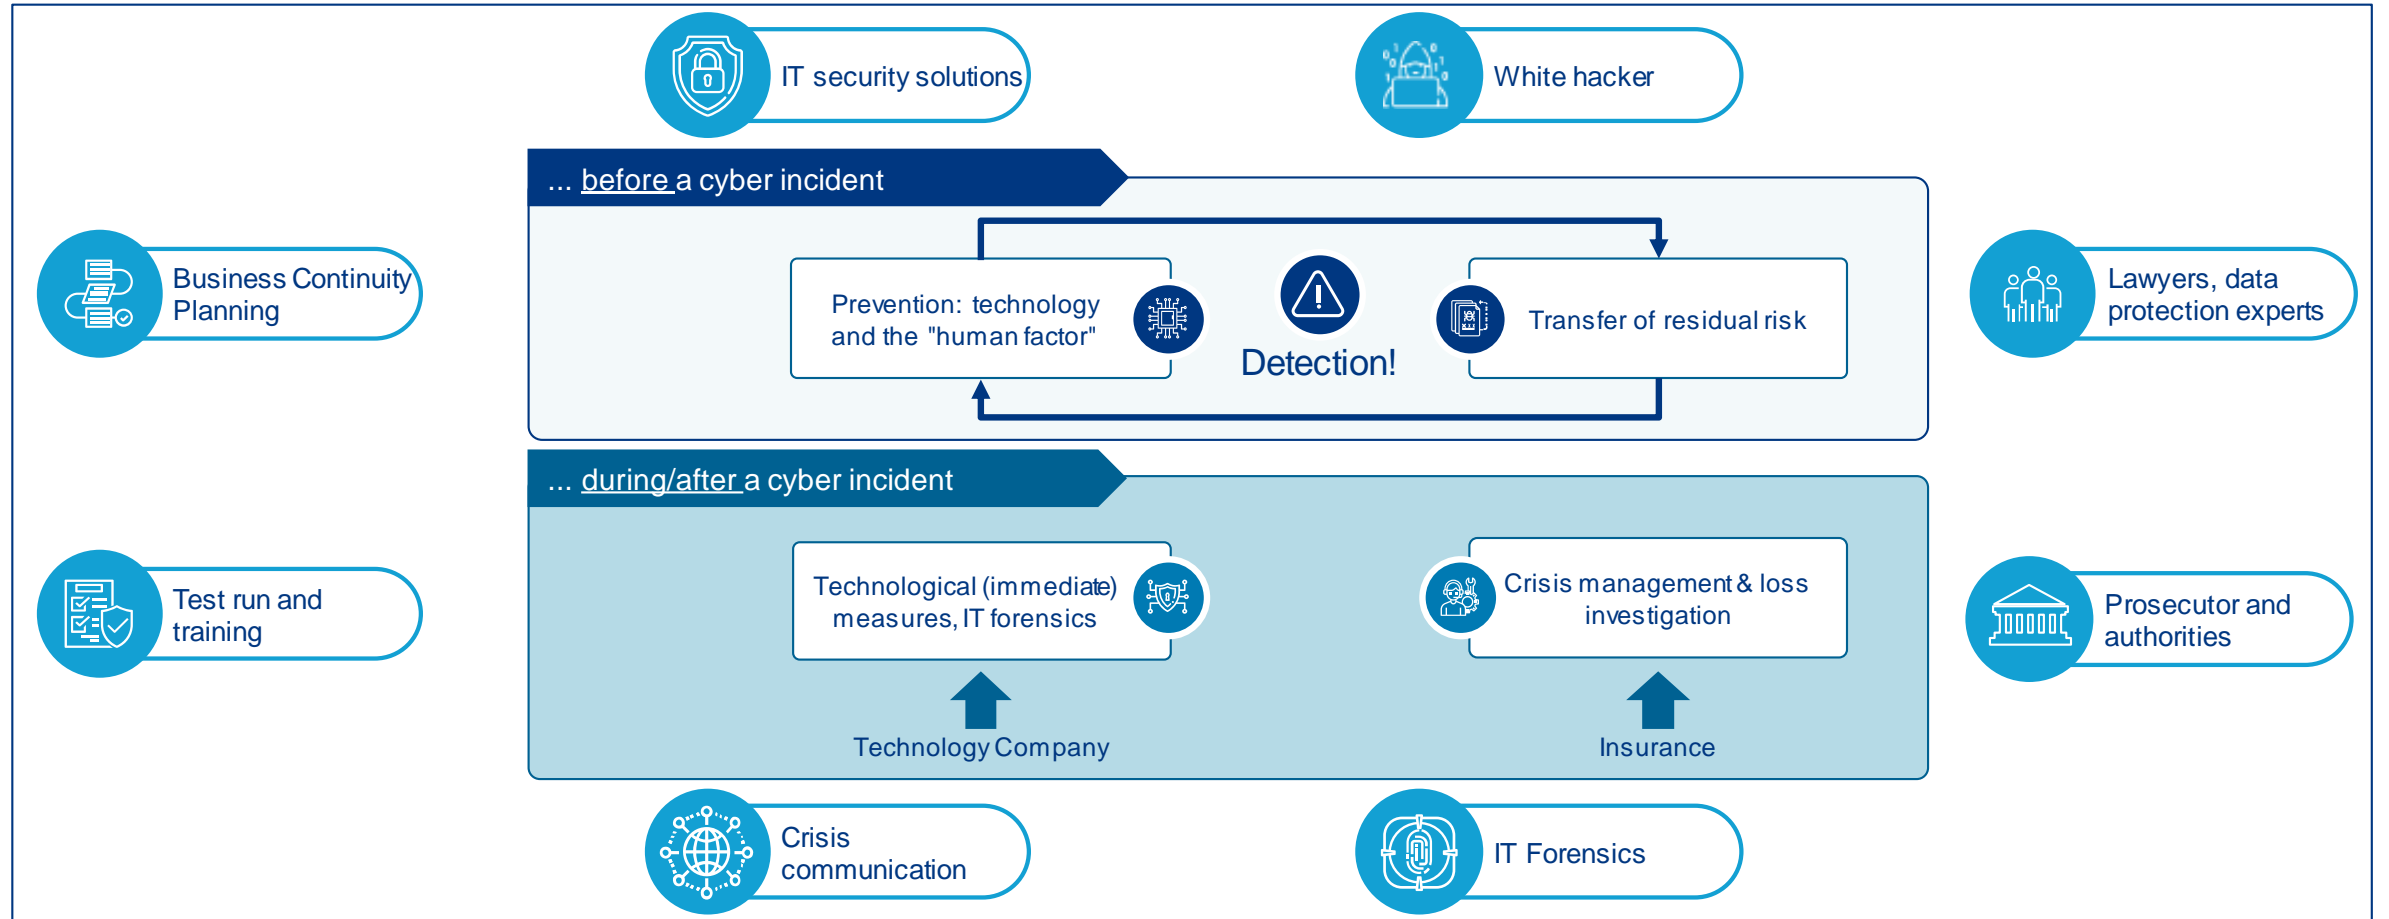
IT security solutions

White hacker

... before a cyber incident

Business Continuity Planning

Prevention: technology and the "human factor"

Detection!

Transfer of residual risk

Lawyers, data protection experts

... during/after a cyber incident

Test run and training

Technological (immediate) measures, IT forensics

Crisis management & loss investigation

Prosecutor and authorities

Technology Company

Insurance

Crisis communication

IT Forensics